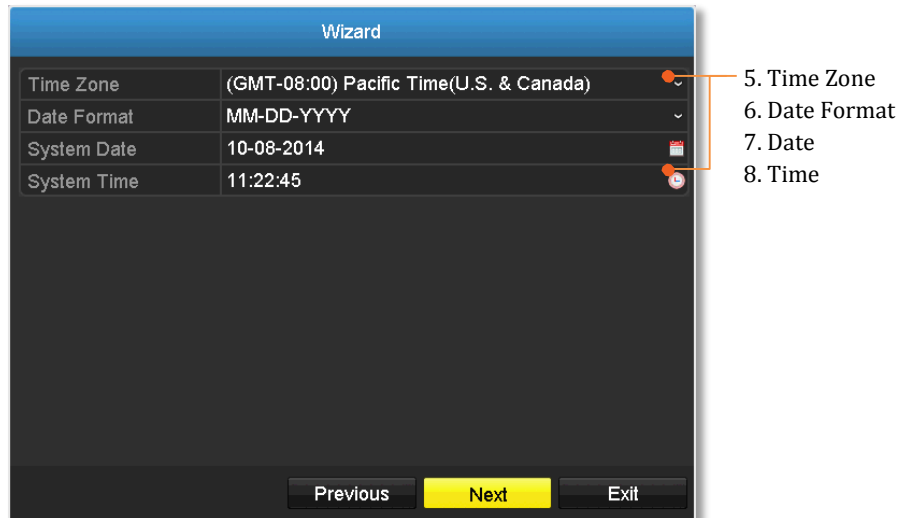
Wizard

| Time Zone | (GMT-08:00) Pacific Time(U.S. & Canada) |
|---|---|
| Date Format | MM-DD-YYYY |
| System Date | 10-08-2014 |
| System Time | 11:22:45 |

Previous Next Exit

5. Time Zone
6. Date Format
7. Date
8. Time